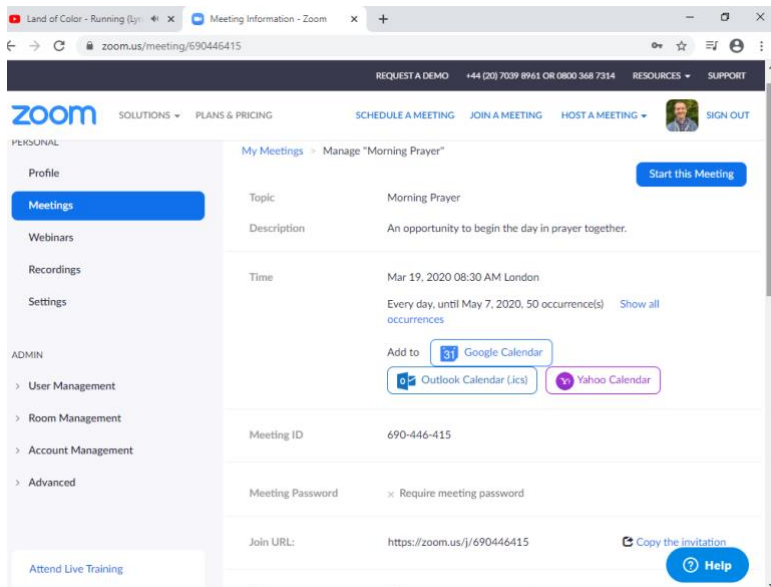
Land of Color - Running (Lyr
Meeting Information - Zoom
zoom.us/meeting/690446415

REQUEST A DEMO +44 (20) 7039 8961 OR 0800 368 7314 RESOURCES SUPPORT

zoom SOLUTIONS PLANS & PRICING SCHEDULE A MEETING JOIN A MEETING HOST A MEETING SIGN OUT

PERSONAL
Profile
Meetings
Webinars
Recordings
Settings

ADMIN
User Management
Room Management
Account Management
Advanced

Attend Live Training

My Meetings > Manage "Morning Prayer"

Start this Meeting

Topic Morning Prayer

Description An opportunity to begin the day in prayer together.

Time Mar 19, 2020 08:30 AM London

Every day, until May 7, 2020, 50 occurrence(s) Show all occurrences

Add to 31 Google Calendar

Outlook Calendar (.ics) Yahoo Calendar

Meeting ID 690-446-415

Meeting Password × Require meeting password

Join URL: https://zoom.us/j/690446415 Copy the invitation

Help